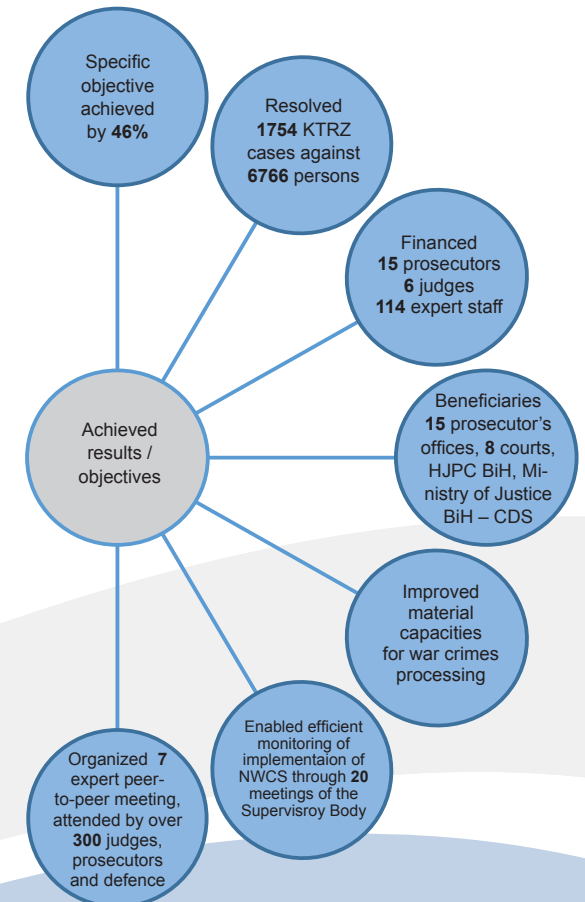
Specific objective achieved by **46%**

Resolved **1754** KTRZ cases against **6766** persons

Financed **15** prosecutors **6** judges **114** expert staff

Achieved results / objectives

Beneficiaries **15** prosecutor's offices, **8** courts, HJPC BiH, Ministry of Justice BiH – CDS

Improved material capacities for war crimes processing

Enabled efficient monitoring of implementaion of NWCS through **20** meetings of the Supervisroy Body

Organized **7** expert peer-to-peer meeting, attended by over **300** judges, prosecutors and defence